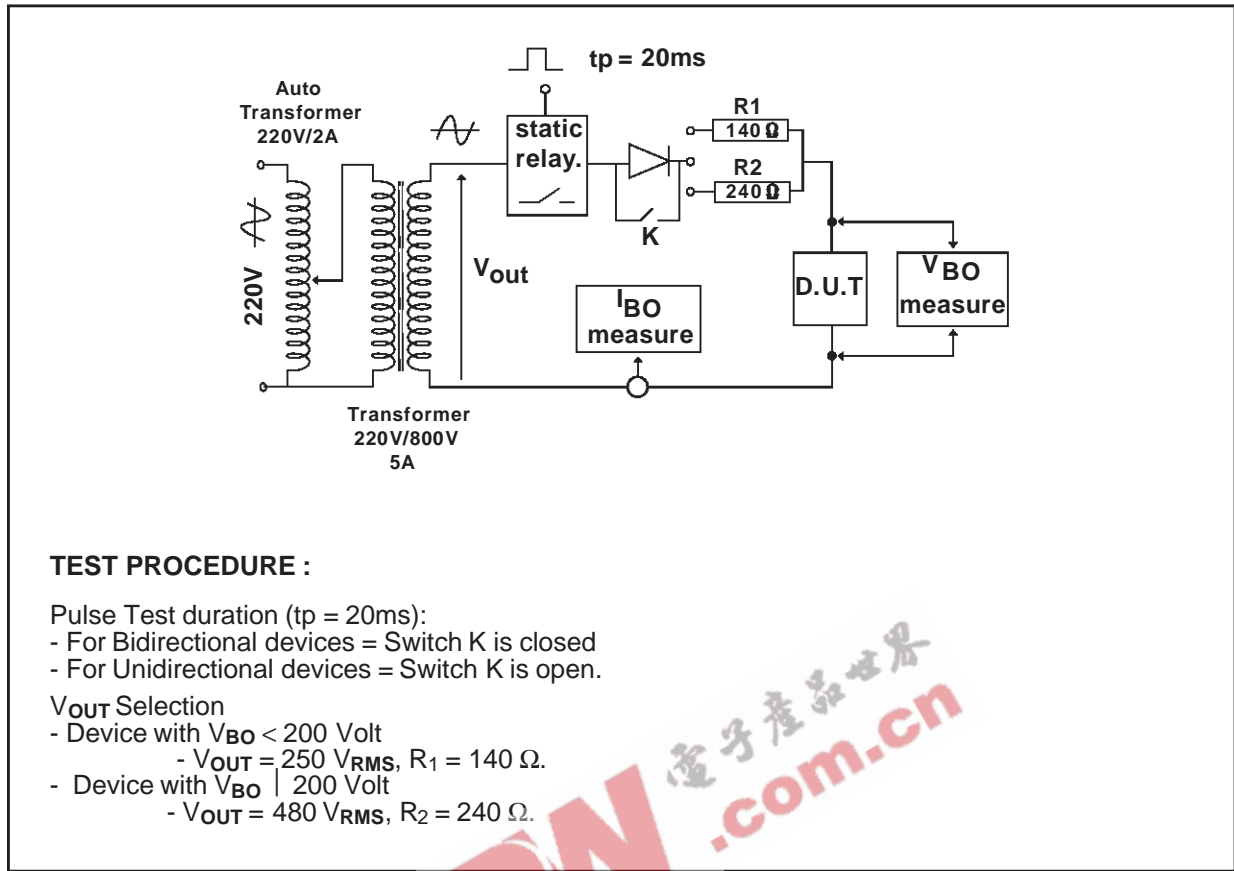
tp = 20ms

Auto Transformer 220V/2A

220V

static relay.

R1
140 Ω

R2
240 Ω

K

$V_{out}$

$I_{BO}$ measure

D.U.T

$V_{BO}$ measure

Transformer 220V/800V 5A

**TEST PROCEDURE :**

Pulse Test duration (tp = 20ms):
- For Bidirectional devices = Switch K is closed
- For Unidirectional devices = Switch K is open.

$V_{OUT}$ Selection
- Device with $V_{BO}$ < 200 Volt
- $V_{OUT}$ = 250 $V_{RMS}$, $R_1$ = 140 Ω.
- Device with $V_{BO}$ | 200 Volt
- $V_{OUT}$ = 480 $V_{RMS}$, $R_2$ = 240 Ω.

电子产品世界
.com.cn